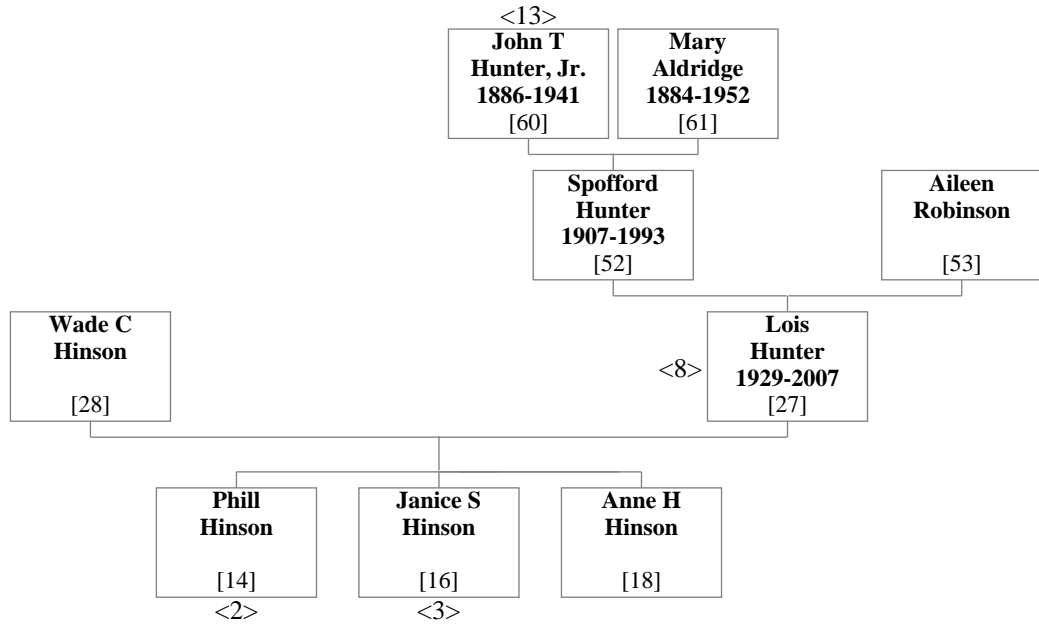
<13>
John T Hunter, Jr. 1886-1941 [60]

Mary Aldridge 1884-1952 [61]

Spofford Hunter 1907-1993 [52]

Aileen Robinson [53]

Wade C Hinson [28]

<8>
Lois Hunter 1929-2007 [27]

Phill Hinson [14]
<2>

Janice S Hinson [16]
<3>

Anne H Hinson [18]